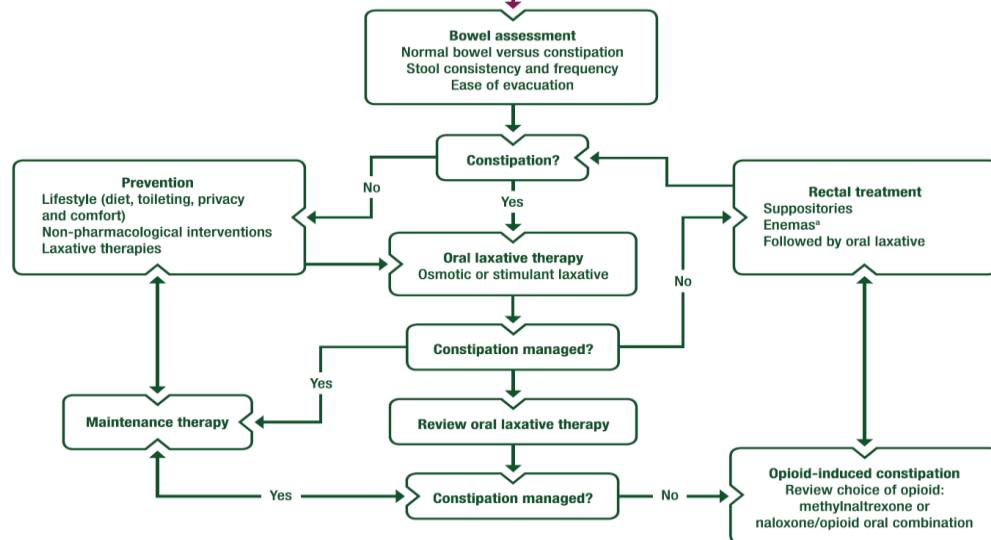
Bowel assessment
Normal bowel versus constipation
Stool consistency and frequency
Ease of evacuation

Constipation?

No

Yes

Prevention
Lifestyle (diet, toileting, privacy and comfort)
Non-pharmacological interventions
Laxative therapies

Rectal treatment
Suppositories
Enemas$^a$
Followed by oral laxative

Oral laxative therapy
Osmotic or stimulant laxative

No

Constipation managed?

Yes

Maintenance therapy

Review oral laxative therapy

Yes

Constipation managed?

No

Opioid-induced constipation
Review choice of opioid:
methylnaltrexone or
naloxone/opioid oral combination